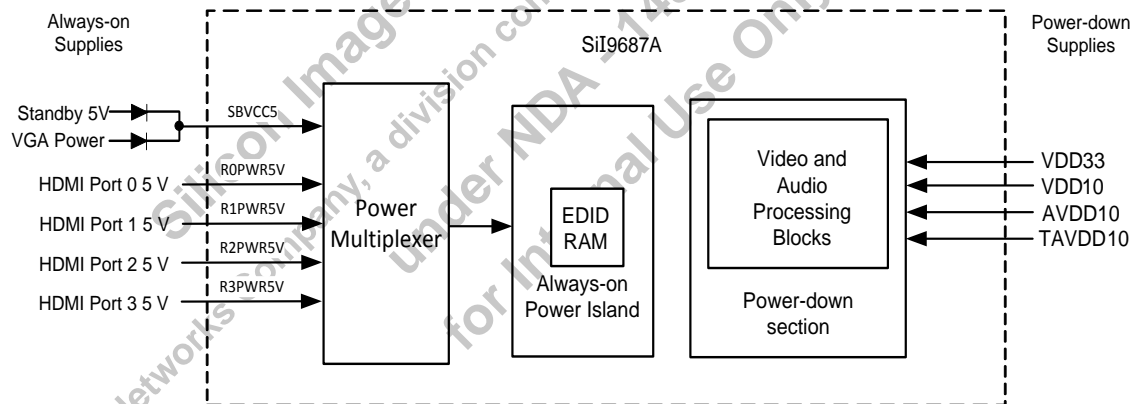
Always-on Supplies

SiI9687A

Power-down Supplies

Standby 5V
VGA Power
SBVCC5
HDMI Port 0 5 V
R0PWR5V
HDMI Port 1 5 V
R1PWR5V
HDMI Port 2 5 V
R2PWR5V
HDMI Port 3 5 V
R3PWR5V

Power Multiplexer

EDID RAM

Always-on Power Island

Video and Audio Processing Blocks

Power-down section

VDD33
VDD10
AVDD10
TAVDD10

Silicon Image, a division company, under NDA - 14 for Internal Use Only networks